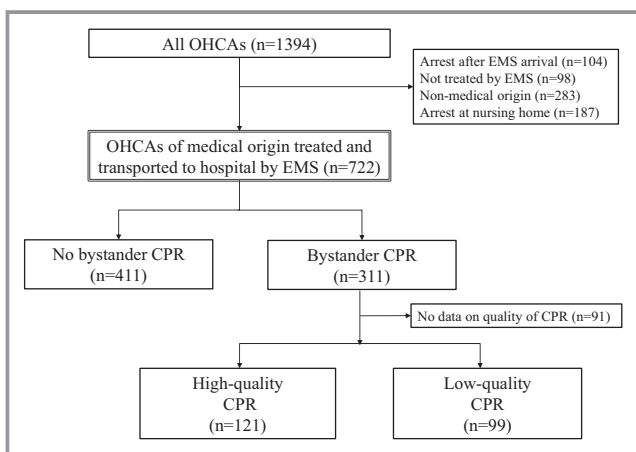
All OHCAs (n=1394)

Arrest after EMS arrival (n=104)
Not treated by EMS (n=98)
Non-medical origin (n=283)
Arrest at nursing home (n=187)

OHCAs of medical origin treated and transported to hospital by EMS (n=722)

No bystander CPR (n=411)

Bystander CPR (n=311)

No data on quality of CPR (n=91)

High-quality CPR (n=121)

Low-quality CPR (n=99)